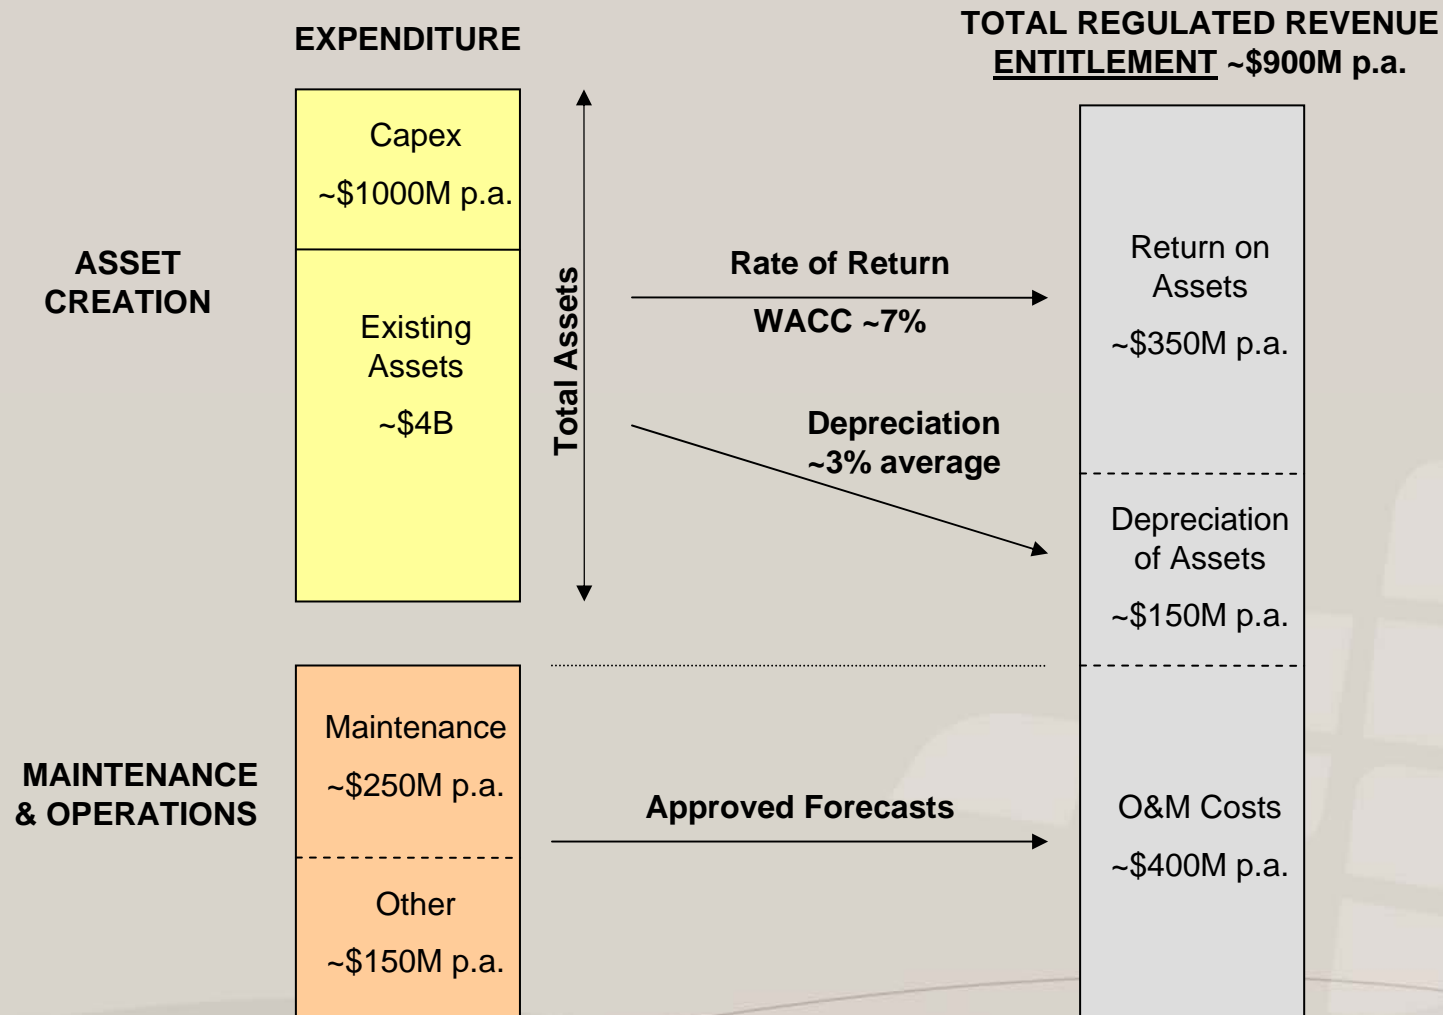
EXPENDITURE

TOTAL REGULATED REVENUE ENTITLEMENT ~\$900M p.a.

ASSET CREATION

Capex

~\$1000M p.a.

Existing Assets

~\$4B

Total Assets

Rate of Return

WACC ~7%

Depreciation ~3% average

Return on Assets

~\$350M p.a.

Depreciation of Assets

~\$150M p.a.

MAINTENANCE & OPERATIONS

Maintenance

~\$250M p.a.

Other

~\$150M p.a.

Approved Forecasts

O&M Costs

~\$400M p.a.